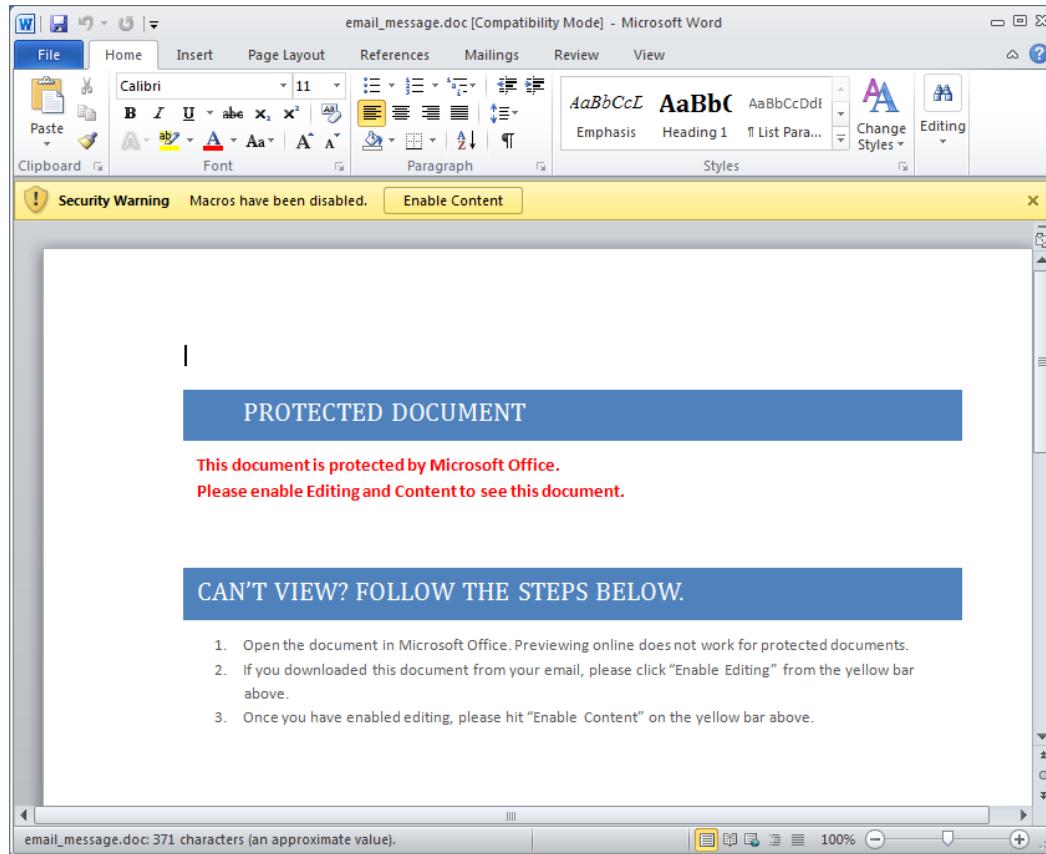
email_message.doc [Compatibility Mode] - Microsoft Word

File Home Insert Page Layout References Mailings Review View

Paste
Clipboard
Calibri 11
B I U abc $x_2$ $x^2$
Aa A A
Font
Paragraph
AaBbCcL AaBbC AaBbCcDdI
Emphasis Heading 1 ¶ List Para...
Change Styles
Styles
Editing

Security Warning Macros have been disabled. Enable Content

PROTECTED DOCUMENT

This document is protected by Microsoft Office.
Please enable Editing and Content to see this document.

CAN'T VIEW? FOLLOW THE STEPS BELOW.

1. Open the document in Microsoft Office. Previewing online does not work for protected documents.
2. If you downloaded this document from your email, please click "Enable Editing" from the yellow bar above.
3. Once you have enabled editing, please hit "Enable Content" on the yellow bar above.

email_message.doc: 371 characters (an approximate value).
100%